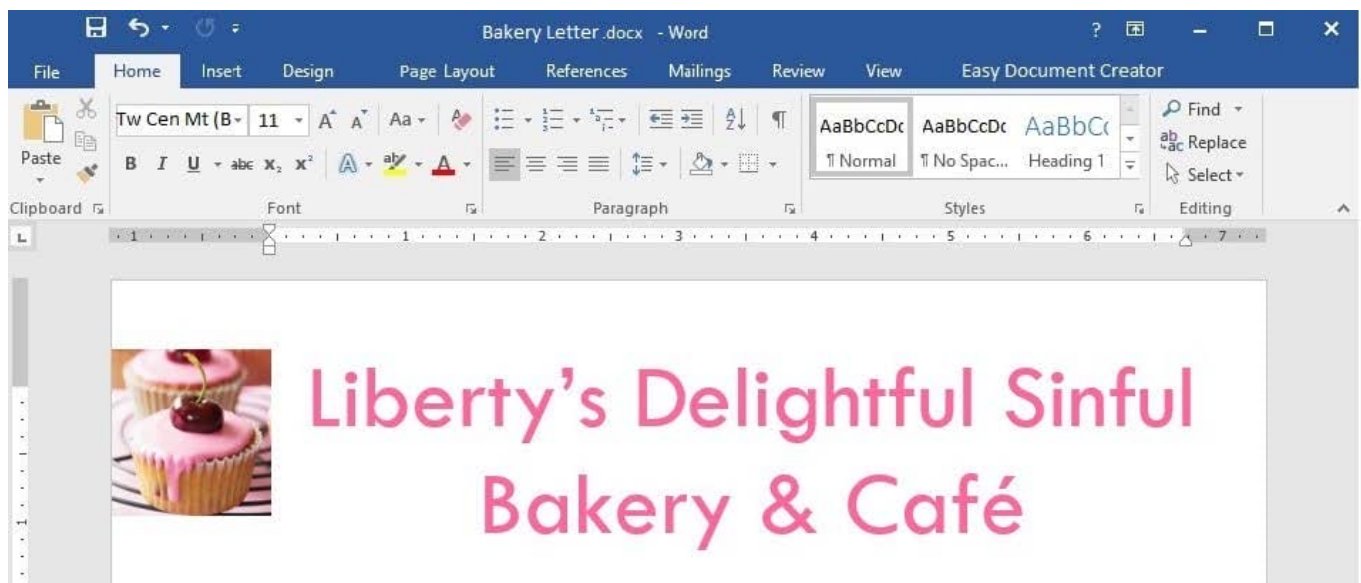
Bakery Letter.docx - Word

? 

File Home Insert Design Page Layout References Mailings Review View Easy Document Creator

Paste

Tw Cen Mt (B 11 Aa

B I U abc $x_2$ $x^2$

AaBbCcDc ¶ Normal
AaBbCcDc ¶ No Spac...
AaBbC Heading 1

Find
Replace
Select

Clipboard Font Paragraph Styles Editing

1 2 3 4 5 6 7

Liberty's Delightful Sinful Bakery & Café